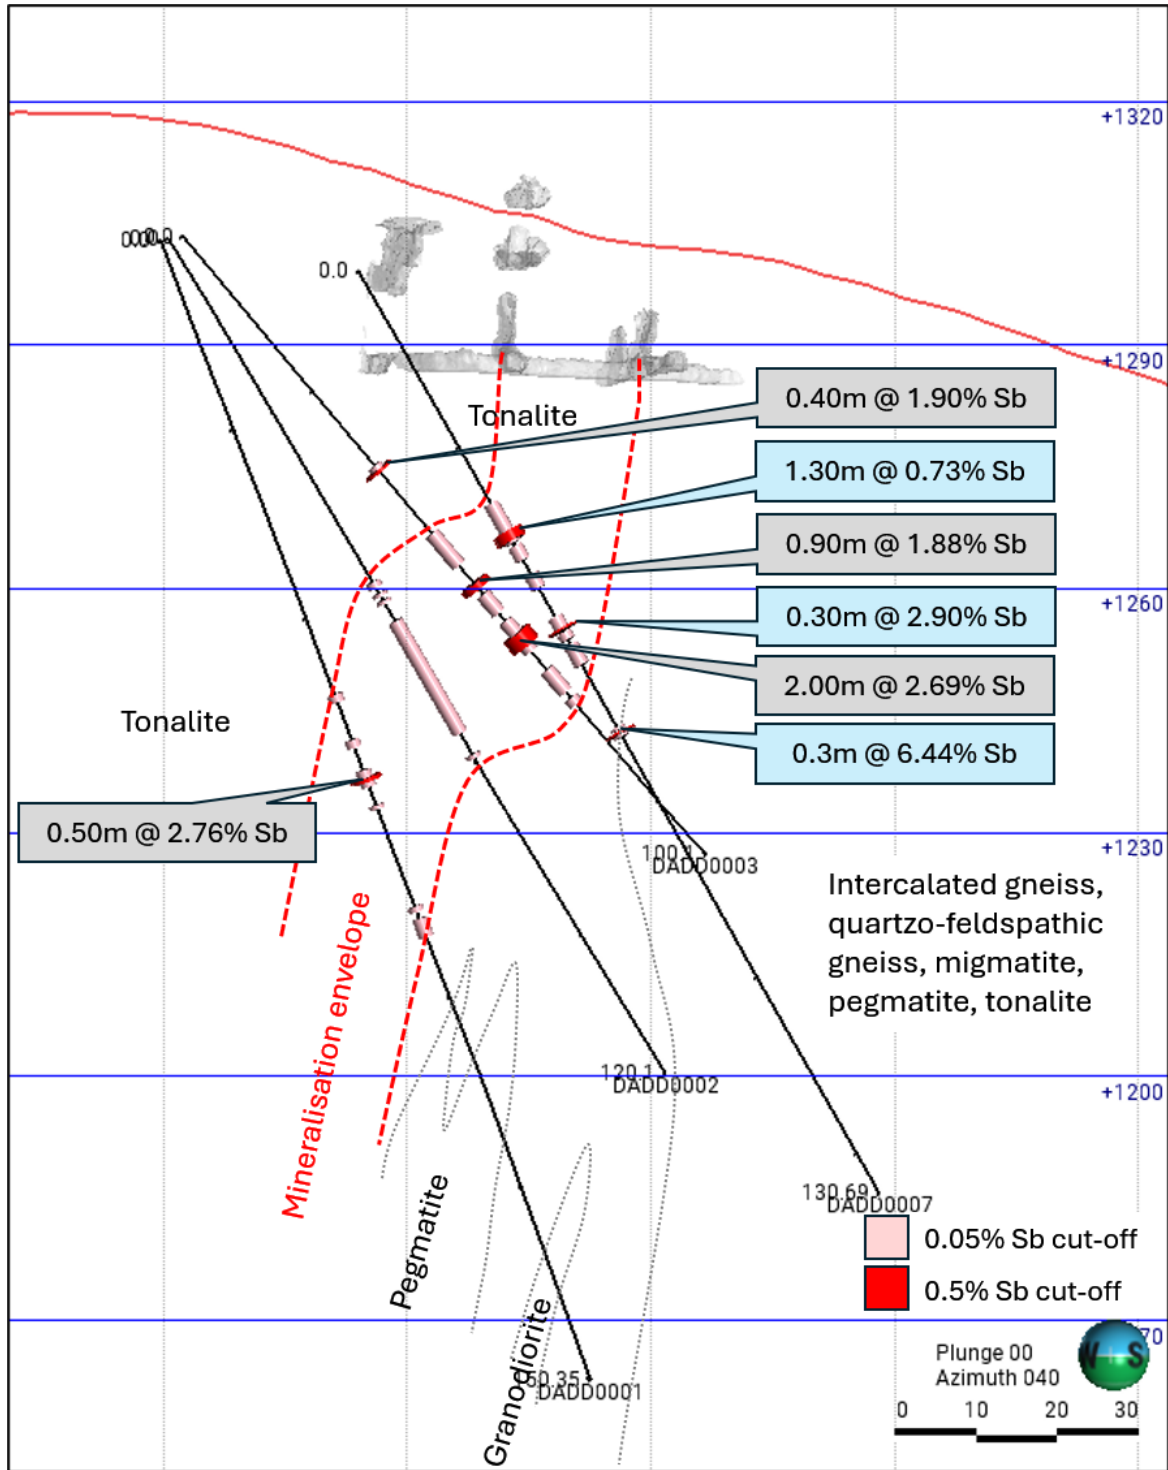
+1320
0.0
0.0
+1290
Tonalite
0.40m @ 1.90% Sb
1.30m @ 0.73% Sb
0.90m @ 1.88% Sb
+1260
0.30m @ 2.90% Sb
2.00m @ 2.69% Sb
Tonalite
0.3m @ 6.44% Sb
0.50m @ 2.76% Sb
+1230
100.1
DADD0003
Intercalated gneiss, quartzo-feldspathic gneiss, migmatite, pegmatite, tonalite
Mineralisation envelope
120.1
DADD0002
+1200
130.69
DADD0007
0.05% Sb cut-off
0.5% Sb cut-off
Pegmatite
+1170
Plunge 00
Azimuth 040
Granodiorite
50.35
DADD0001
0
10
20
30